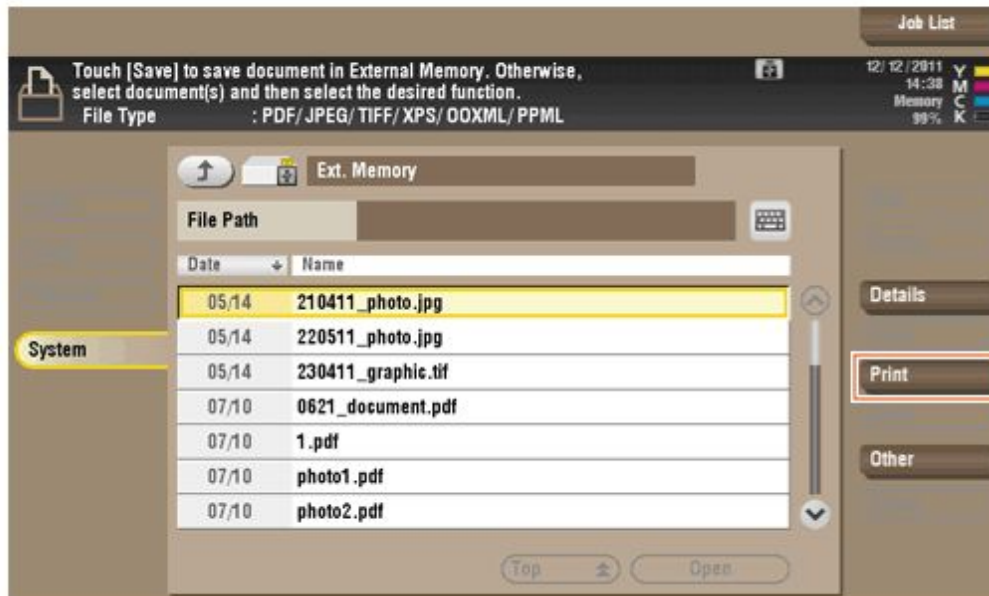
Job List

Touch [Save] to save document in External Memory. Otherwise, select document(s) and then select the desired function.
File Type : PDF/ JPEG/ TIFF/ XPS/ OOXML/ PPML

12/ 12 /2011
14:38
Memory
99%
Y
M
C
K

Ext. Memory

File Path

| Date | Name |
|---|---|
| 05/14 | 210411_photo.jpg |
| 05/14 | 220511_photo.jpg |
| 05/14 | 230411_graphic.tif |
| 07/10 | 0621_document.pdf |
| 07/10 | 1.pdf |
| 07/10 | photo1.pdf |
| 07/10 | photo2.pdf |

System

Details

Print

Other

Top

Open